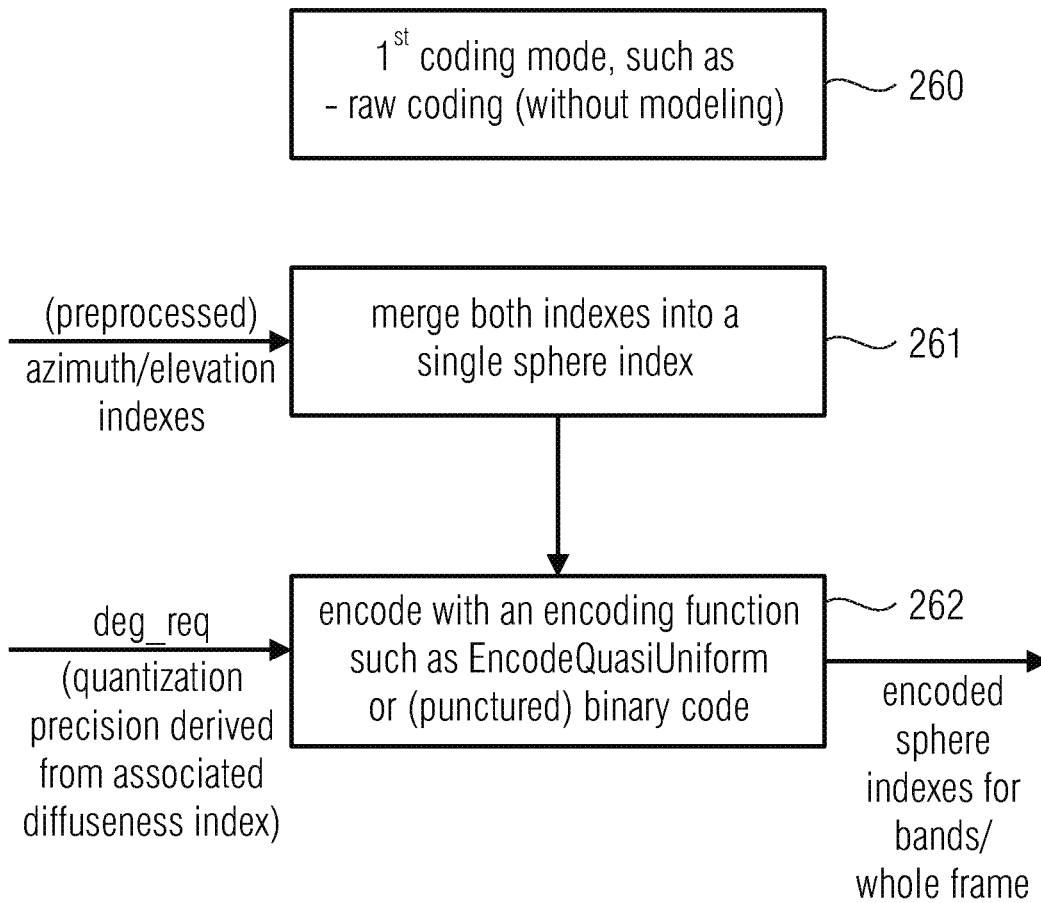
$1^{st}$ coding mode, such as
- raw coding (without modeling)

260

(preprocessed)
azimuth/elevation indexes

merge both indexes into a single sphere index

261

deg_req
(quantization precision derived from associated diffuseness index)

encode with an encoding function such as EncodeQuasiUniform or (punctured) binary code

262

encoded sphere indexes for bands/ whole frame